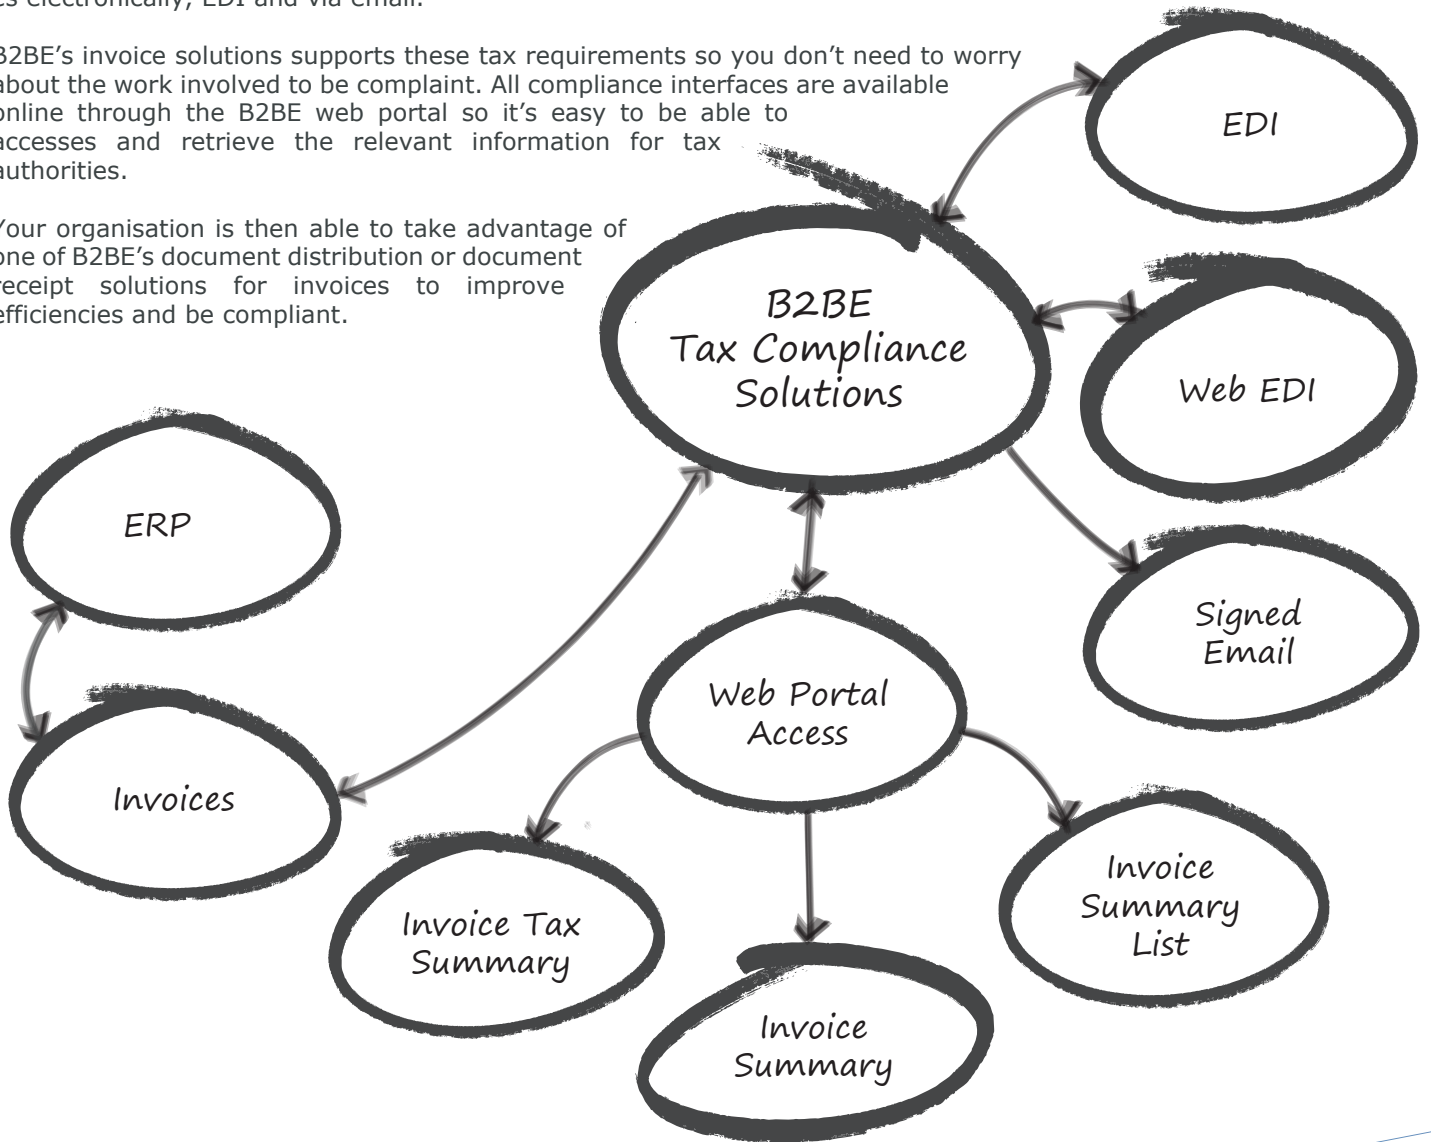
es electronically, EDI and via email.

B2BE's invoice solutions supports these tax requirements so you don't need to worry about the work involved to be complaint. All compliance interfaces are available online through the B2BE web portal so it's easy to be able to accesses and retrieve the relevant information for tax authorities.

Your organisation is then able to take advantage of one of B2BE's document distribution or document receipt solutions for invoices to improve efficiencies and be compliant.

EDI

B2BE
Tax Compliance
Solutions

Web EDI

ERP

Signed
Email

Web Portal
Access

Invoices

Invoice
Summary
List

Invoice Tax
Summary

Invoice
Summary